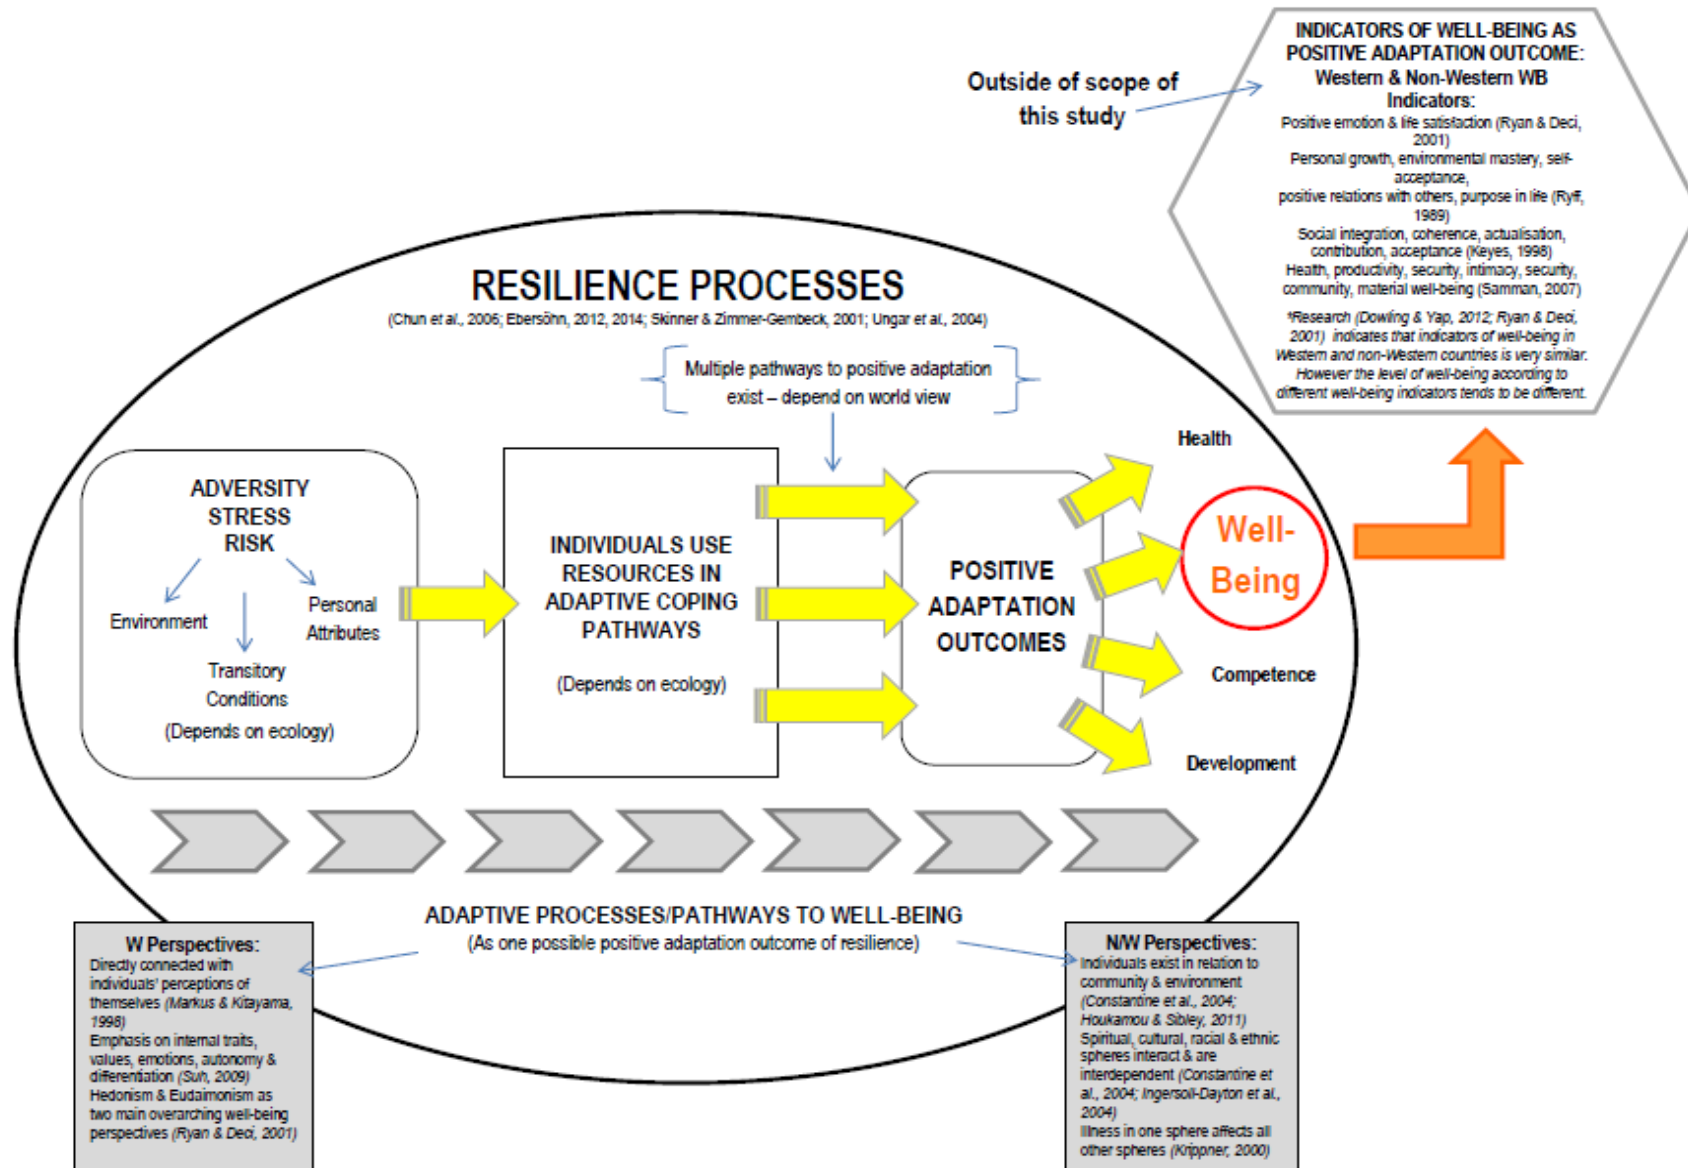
Outside of scope of this study

INDICATORS OF WELL-BEING AS POSITIVE ADAPTATION OUTCOME: Western & Non-Western WB Indicators:
Positive emotion & life satisfaction (Ryan & Deci, 2001)
Personal growth, environmental mastery, self-acceptance,
positive relations with others, purpose in life (Ryff, 1989)
Social integration, coherence, actualisation, contribution, acceptance (Keyes, 1998)
Health, productivity, security, intimacy, security, community, material well-being (Samman, 2007)
*Research (Dowling & Yap, 2012; Ryan & Deci, 2001) indicates that indicators of well-being in Western and non-Western countries is very similar. However the level of well-being according to different well-being indicators tends to be different.

RESILIENCE PROCESSES
(Chun et al., 2006; Ebersöhn, 2012, 2014; Skinner & Zimmer-Gembeck, 2001; Ungar et al., 2004)

Multiple pathways to positive adaptation exist – depend on world view

ADVERSITY
STRESS
RISK
Environment
Personal Attributes
Transitory Conditions
(Depends on ecology)

INDIVIDUALS USE RESOURCES IN ADAPTIVE COPING PATHWAYS
(Depends on ecology)

POSITIVE ADAPTATION OUTCOMES

Health
Well-Being
Competence
Development

ADAPTIVE PROCESSES/PATHWAYS TO WELL-BEING
(As one possible positive adaptation outcome of resilience)

W Perspectives:
Directly connected with individuals' perceptions of themselves (Markus & Kitayama, 1998)
Emphasis on internal traits, values, emotions, autonomy & differentiation (Suh, 2009)
Hedonism & Eudaimonism as two main overarching well-being perspectives (Ryan & Deci, 2001)

N/W Perspectives:
Individuals exist in relation to community & environment (Constantine et al., 2004; Houkamou & Sibley, 2011)
Spiritual, cultural, racial & ethnic spheres interact & are interdependent (Constantine et al., 2004; Ingersoll-Dayton et al., 2004)
Illness in one sphere affects all other spheres (Krippner, 2000)